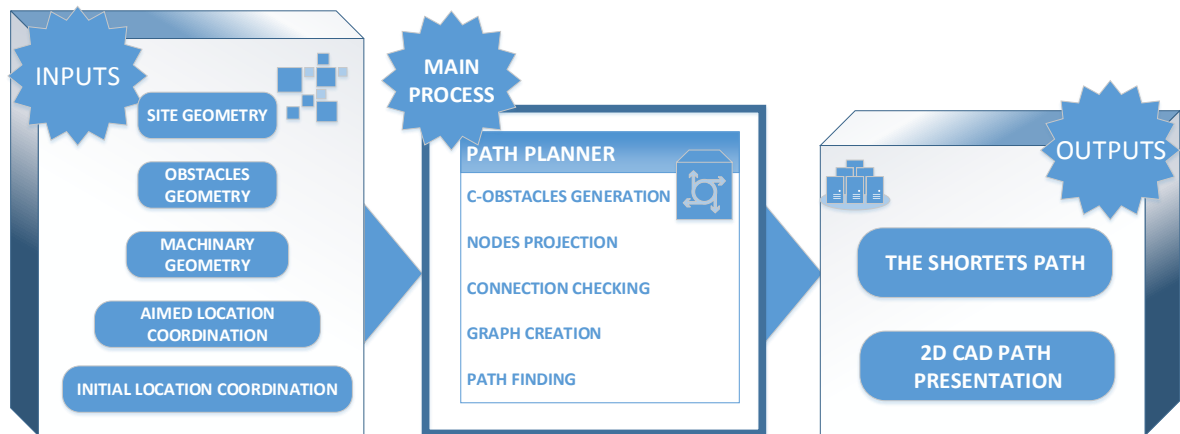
INPUTS

SITE GEOMETRY

OBSTACLES GEOMETRY

MACHINARY GEOMETRY

AIMED LOCATION COORDINATION

INITIAL LOCATION COORDINATION

MAIN PROCESS

PATH PLANNER

C-OBSTACLES GENERATION

NODES PROJECTION

CONNECTION CHECKING

GRAPH CREATION

PATH FINDING

OUTPUTS

THE SHORTETS PATH

2D CAD PATH PRESENTATION